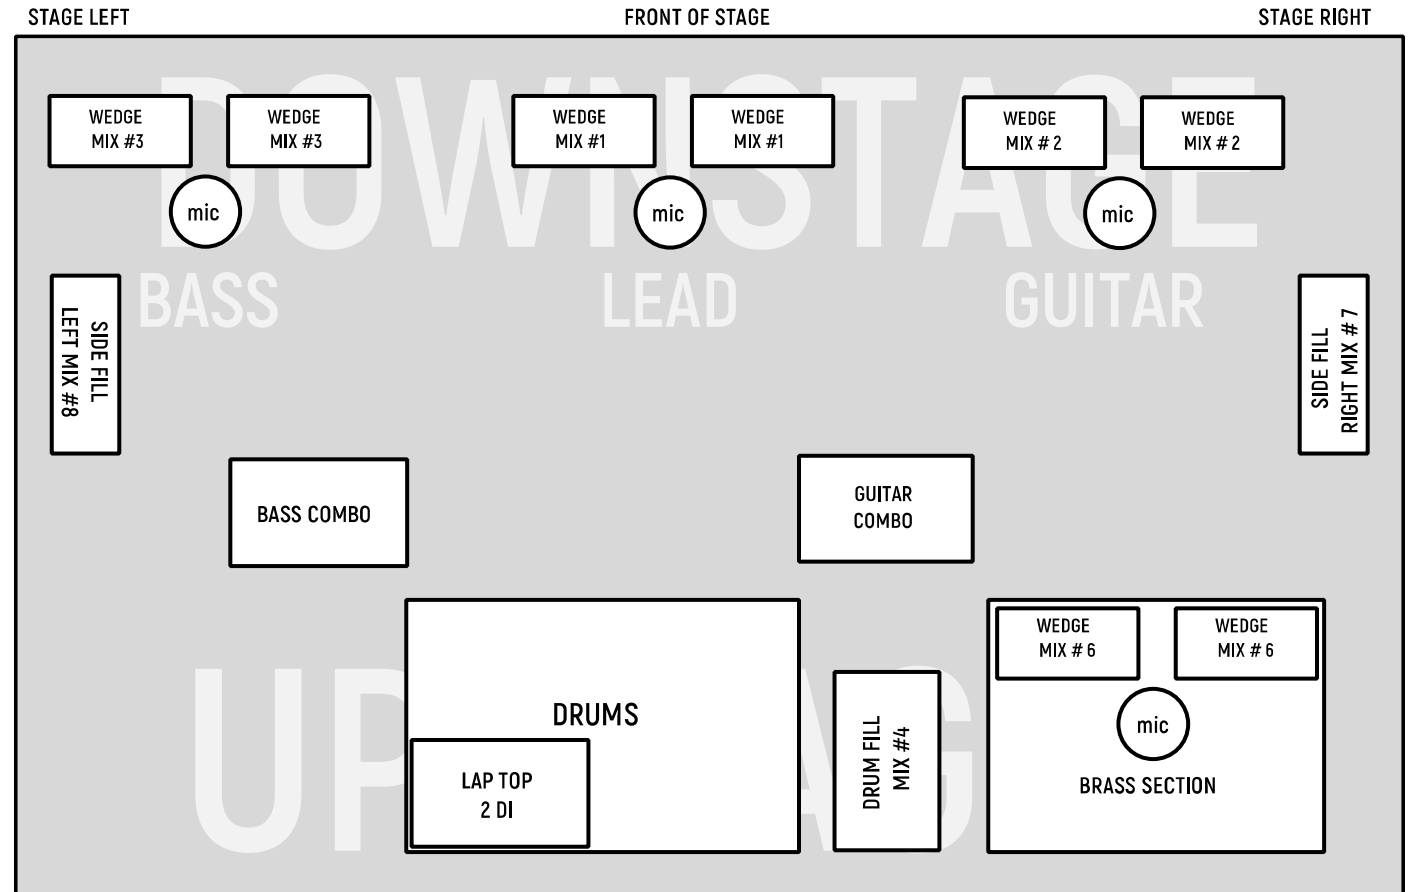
STAGE LEFT

FRONT OF STAGE

STAGE RIGHT

DOWNSTAGE

WEDGE MIX #3

WEDGE MIX #3

WEDGE MIX #1

WEDGE MIX #1

WEDGE MIX # 2

WEDGE MIX # 2

mic

mic

mic

BASS

LEAD

GUITAR

SIDE FILL LEFT MIX #8

SIDE FILL RIGHT MIX # 7

BASS COMBO

GUITAR COMBO

UP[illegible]AG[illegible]

DRUMS

LAP TOP 2 DI

DRUM FILL MIX #4

WEDGE MIX # 6

WEDGE MIX # 6

mic

BRASS SECTION